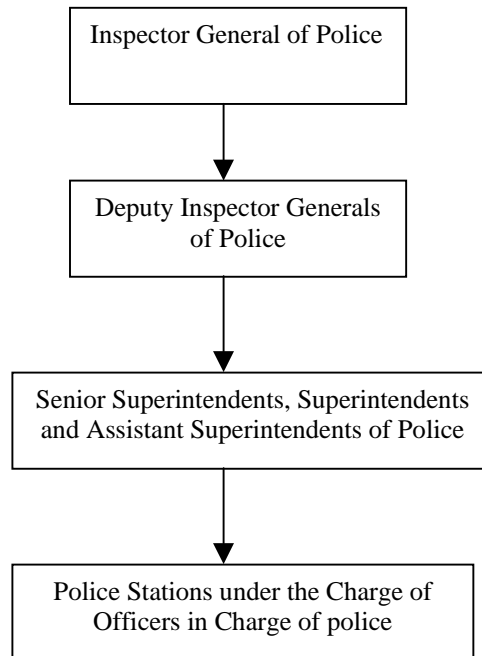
Inspector General of Police

Deputy Inspector Generals of Police

Senior Superintendents, Superintendents and Assistant Superintendents of Police

Police Stations under the Charge of Officers in Charge of police